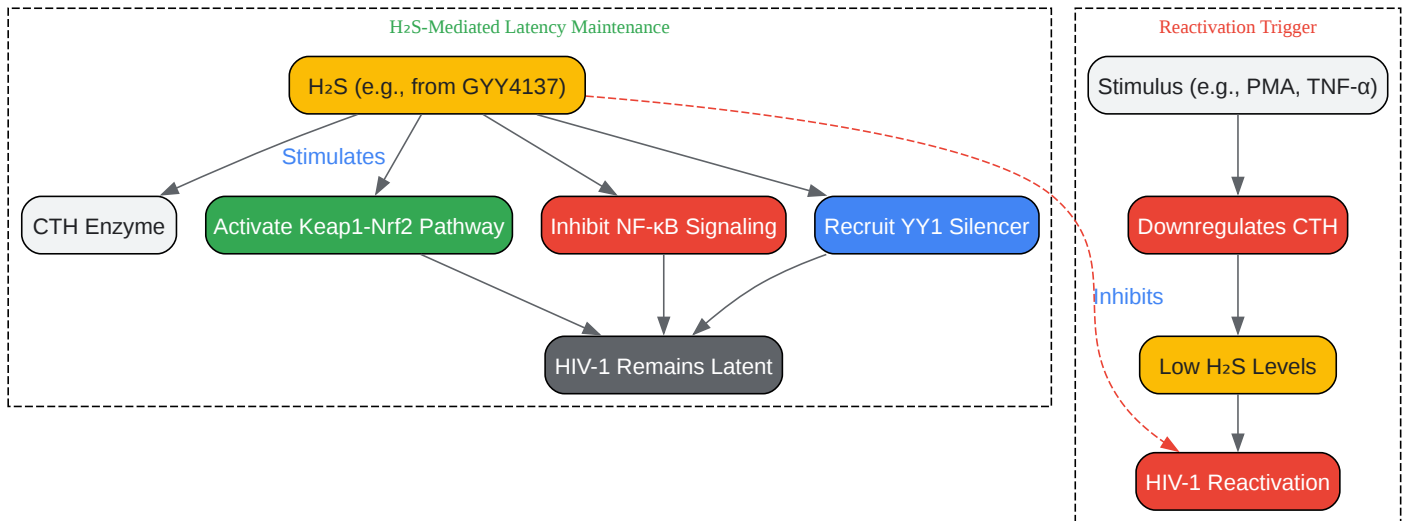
H₂S-Mediated Latency Maintenance

H₂S (e.g., from GYY4137)

Stimulates

CTH Enzyme

Activate Keap1-Nrf2 Pathway

Inhibit NF-κB Signaling

Recruit YY1 Silencer

HIV-1 Remains Latent

Reactivation Trigger

Stimulus (e.g., PMA, TNF-α)

Downregulates CTH

Inhibits

Low H₂S Levels

HIV-1 Reactivation